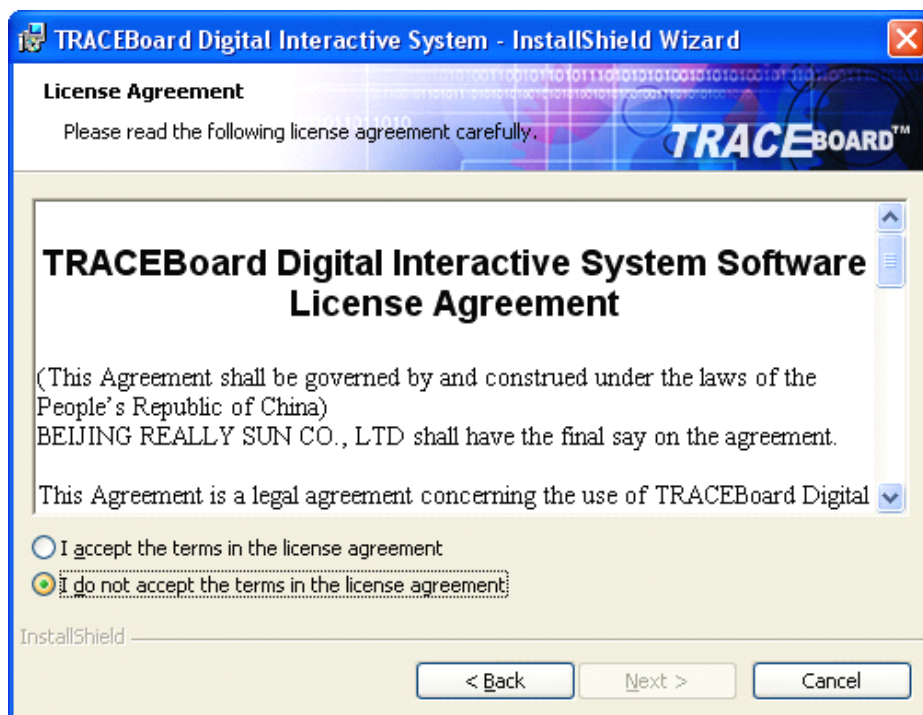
TRACEBoard Digital Interactive System - InstallShield Wizard

License Agreement

Please read the following license agreement carefully.

TRACEBOARD™

TRACEBoard Digital Interactive System Software License Agreement

(This Agreement shall be governed by and construed under the laws of the People's Republic of China)
BEIJING REALLY SUN CO., LTD shall have the final say on the agreement.

This Agreement is a legal agreement concerning the use of TRACEBoard Digital

I accept the terms in the license agreement

I do not accept the terms in the license agreement

InstallShield

< Back

Next >

Cancel